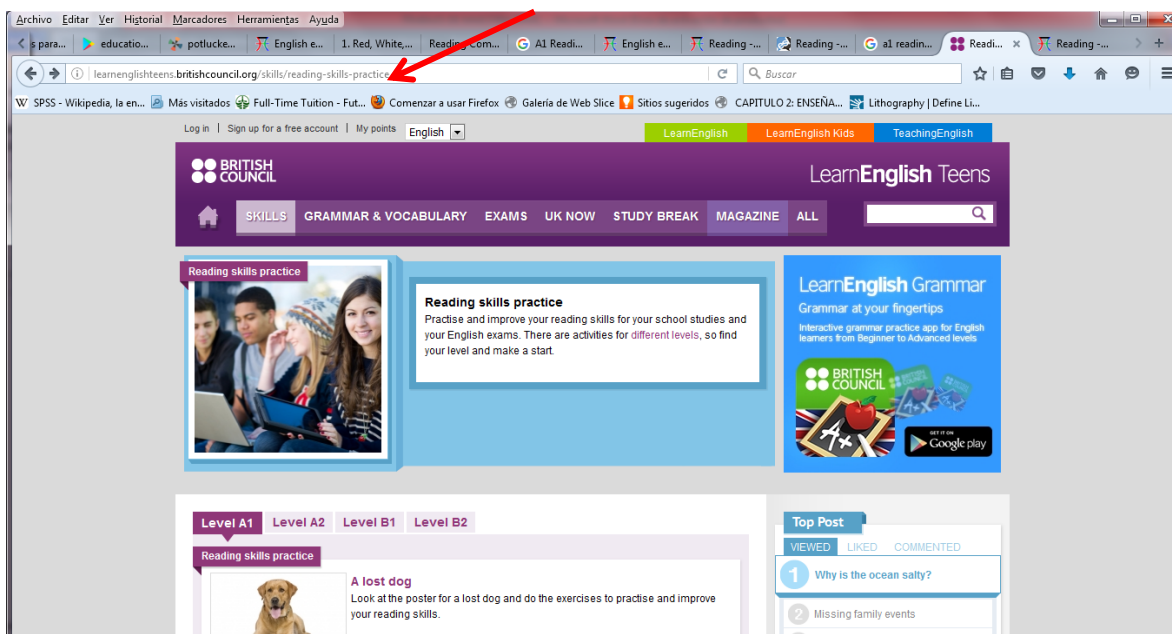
Archivo Editar Ver Historial Marcadores Herramientas Ayuda

s para... educatio... potlucke... English e... 1. Red, White,... Reading Com... A1 Readi... English e... Reading -... Reading -... a1 readin... Readi... × Reading -...

learnenglishteens.britishcouncil.org/skills/reading-skills-practice

Buscar

SPSS - Wikipedia, la en... Más visitados Full-Time Tuition - Fut... Comenzar a usar Firefox Galería de Web Slice Sitios sugeridos CAPITULO 2: ENSEÑA... Lithography | Define Li...

Log in | Sign up for a free account | My points English

LearnEnglish LearnEnglish Kids TeachingEnglish

BRITISH COUNCIL

LearnEnglish Teens

SKILLS GRAMMAR & VOCABULARY EXAMS UK NOW STUDY BREAK MAGAZINE ALL

Reading skills practice

Reading skills practice

Practise and improve your reading skills for your school studies and your English exams. There are activities for different levels, so find your level and make a start.

LearnEnglish Grammar

Grammar at your fingertips

Interactive grammar practice app for English learners from Beginner to Advanced levels

BRITISH COUNCIL

GET IT ON Google play

Level A1 Level A2 Level B1 Level B2

Reading skills practice

A lost dog

Look at the poster for a lost dog and do the exercises to practise and improve your reading skills.

Top Post

VIEWED LIKED COMMENTED

1 Why is the ocean salty?

2 Missing family events